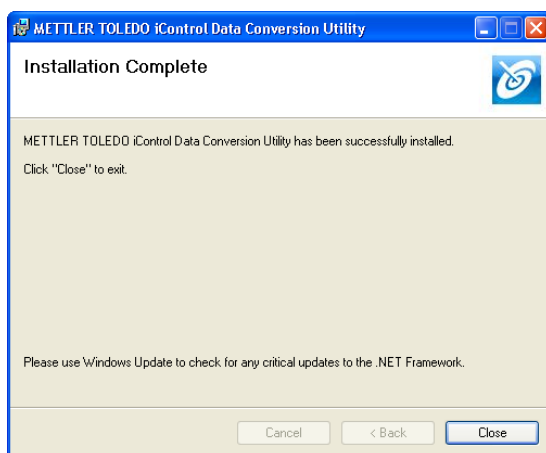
METTLER TOLEDO iControl Data Conversion Utility

Installation Complete

METTLER TOLEDO iControl Data Conversion Utility has been successfully installed.

Click "Close" to exit.

Please use Windows Update to check for any critical updates to the .NET Framework.

Cancel
< Back
Close